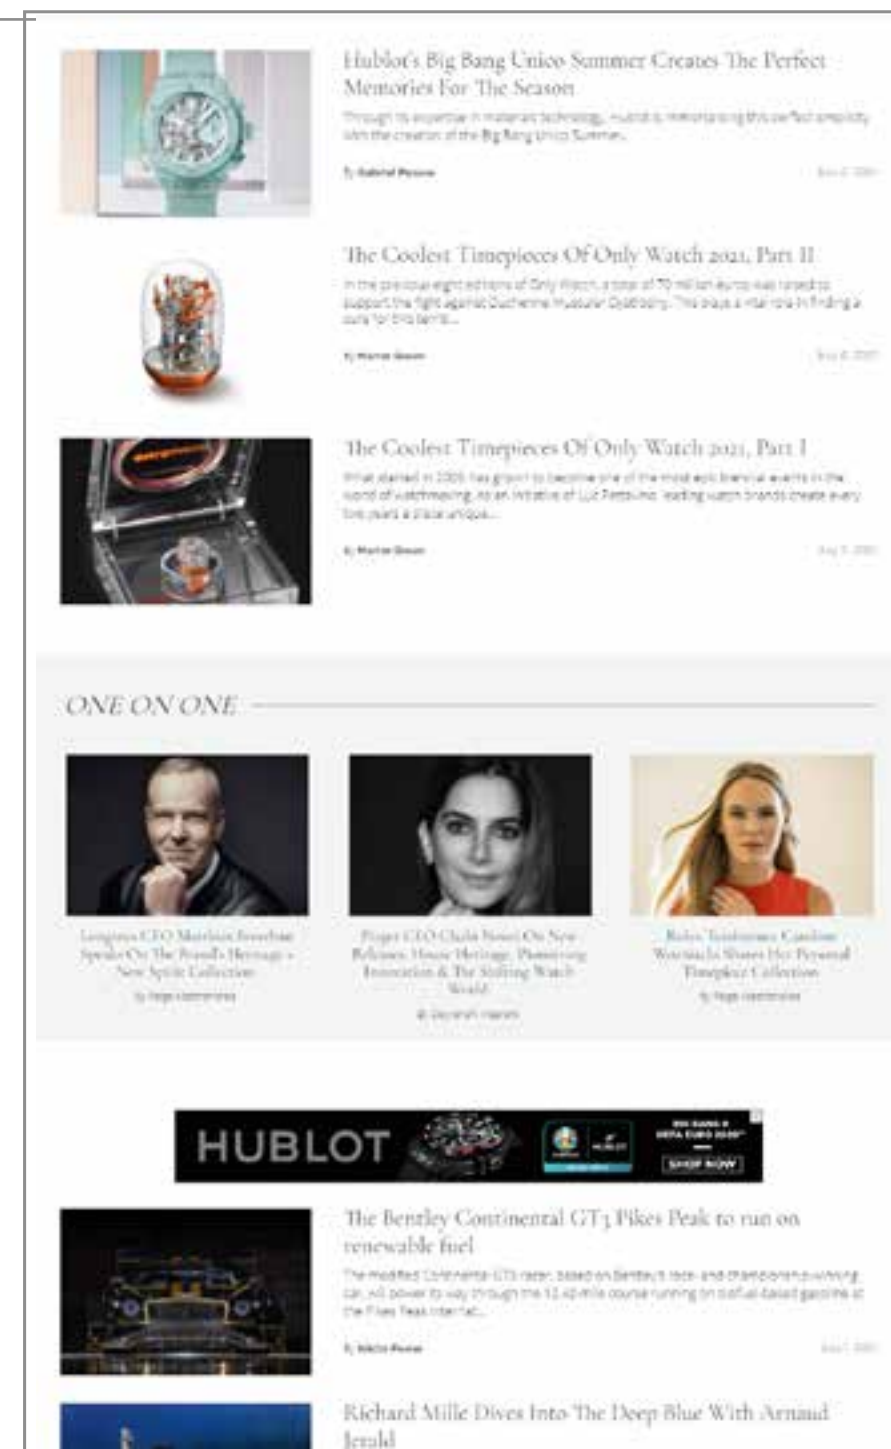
Hublot's Big Bang Unico Summer Creates The Perfect Memories For The Season

Through its expertise in materials technology, Hublot is immortalising this perfect simplicity with the creation of the Big Bang Unico Summer...

By Gabriel Pessoa

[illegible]

The Coolest Timepieces Of Only Watch 2021, Part II

In the previous eight editions of Only Watch, a total of 70 million euros was raised to support the fight against Duchenne Muscular Dystrophy. This plays a vital role in finding a cure for this terrib...

By Marcus Gwan

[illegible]

The Coolest Timepieces Of Only Watch 2021, Part I

What started in 2005 has grown to become one of the most epic biennial events in the world of watchmaking. As an initiative of Luc Pettavino, leading watch brands create every two years a piece unique...

By Marcus Gwan

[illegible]

ONE ON ONE

Longines CEO Matthias Breschan Speaks On The Brand's Heritage + New Spirit Collection

By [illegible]

Piaget CEO Chabi Nouri On New Releases, House Heritage, Pioneering Innovation & The Shifting Watch World

By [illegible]

Rolex Testimonee Caroline Wozniacki Shares Her Personal Timepiece Collection

By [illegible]

HUBLOT

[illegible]

SHOP NOW

The Bentley Continental GT3 Pikes Peak to run on renewable fuel

The modified Continental GT3 racer, based on Bentley's race- and championship-winning car, will power its way through the 12.42-mile course running on biofuel-based gasoline at the Pikes Peak International...

By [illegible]

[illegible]

Richard Mille Dives Into The Deep Blue With Arnaud Jerald